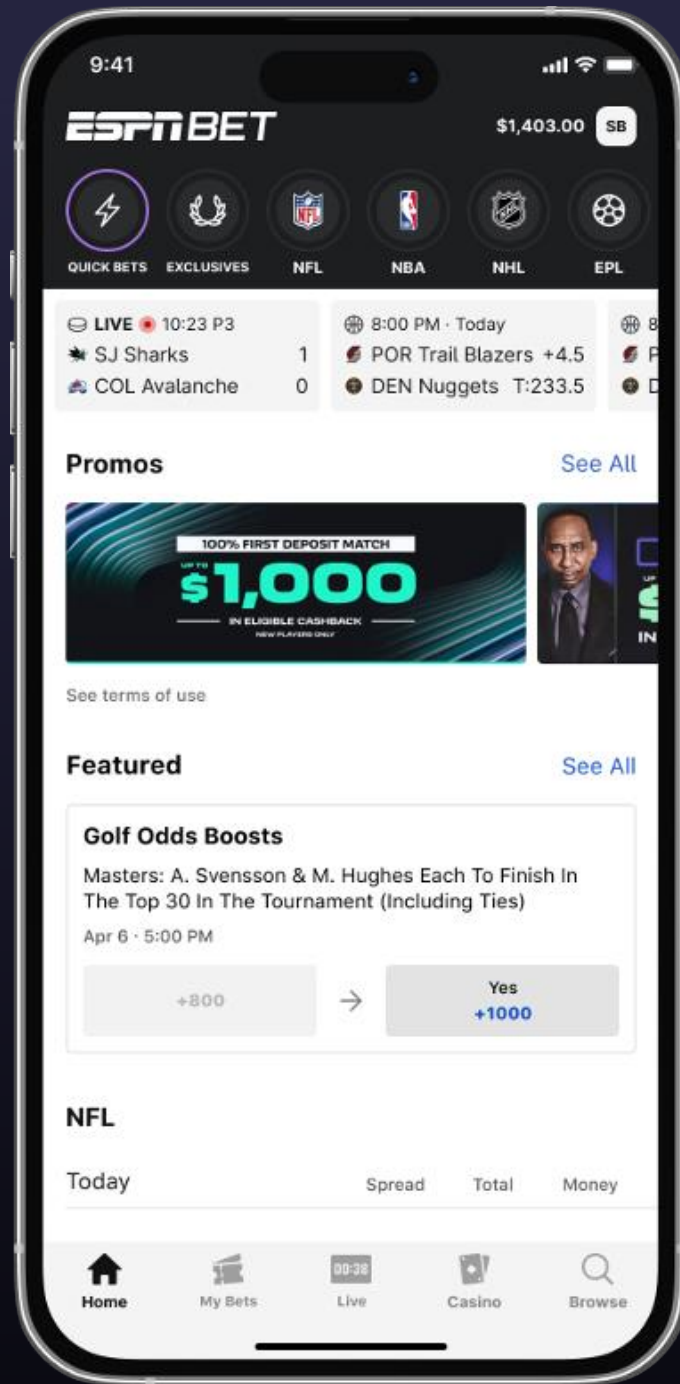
9:41

ESPN BET

$1,403.00 SB

QUICK BETS EXCLUSIVES NFL NBA NHL EPL

LIVE 10:23 P3
SJ Sharks 1
COL Avalanche 0

8:00 PM · Today
POR Trail Blazers +4.5
DEN Nuggets T:233.5

Promos

See All

100% FIRST DEPOSIT MATCH
UP TO
$1,000
IN ELIGIBLE CASHBACK
NEW PLAYERS ONLY

See terms of use

Featured

See All

Golf Odds Boosts

Masters: A. Svensson & M. Hughes Each To Finish In The Top 30 In The Tournament (Including Ties)

Apr 6 · 5:00 PM

+800

Yes
+1000

NFL

Today Spread Total Money

Home My Bets 00:38 Live Casino Browse